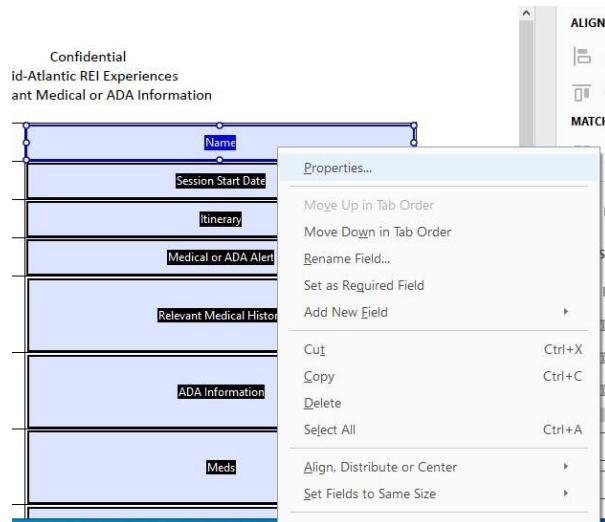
Confidential
id-Atlantic REI Experiences
ant Medical or ADA Information

ALIGN

MATCH

Name

Session Start Date

Itinerary

Medical or ADA Alert

Relevant Medical Histor

ADA Information

Meds

Properties...

Move Up in Tab Order

Move Down in Tab Order

Rename Field...

Set as Required Field

Add New Field

Cut Ctrl+X

Copy Ctrl+C

Delete

Select All Ctrl+A

Align, Distribute or Center

Set Fields to Same Size